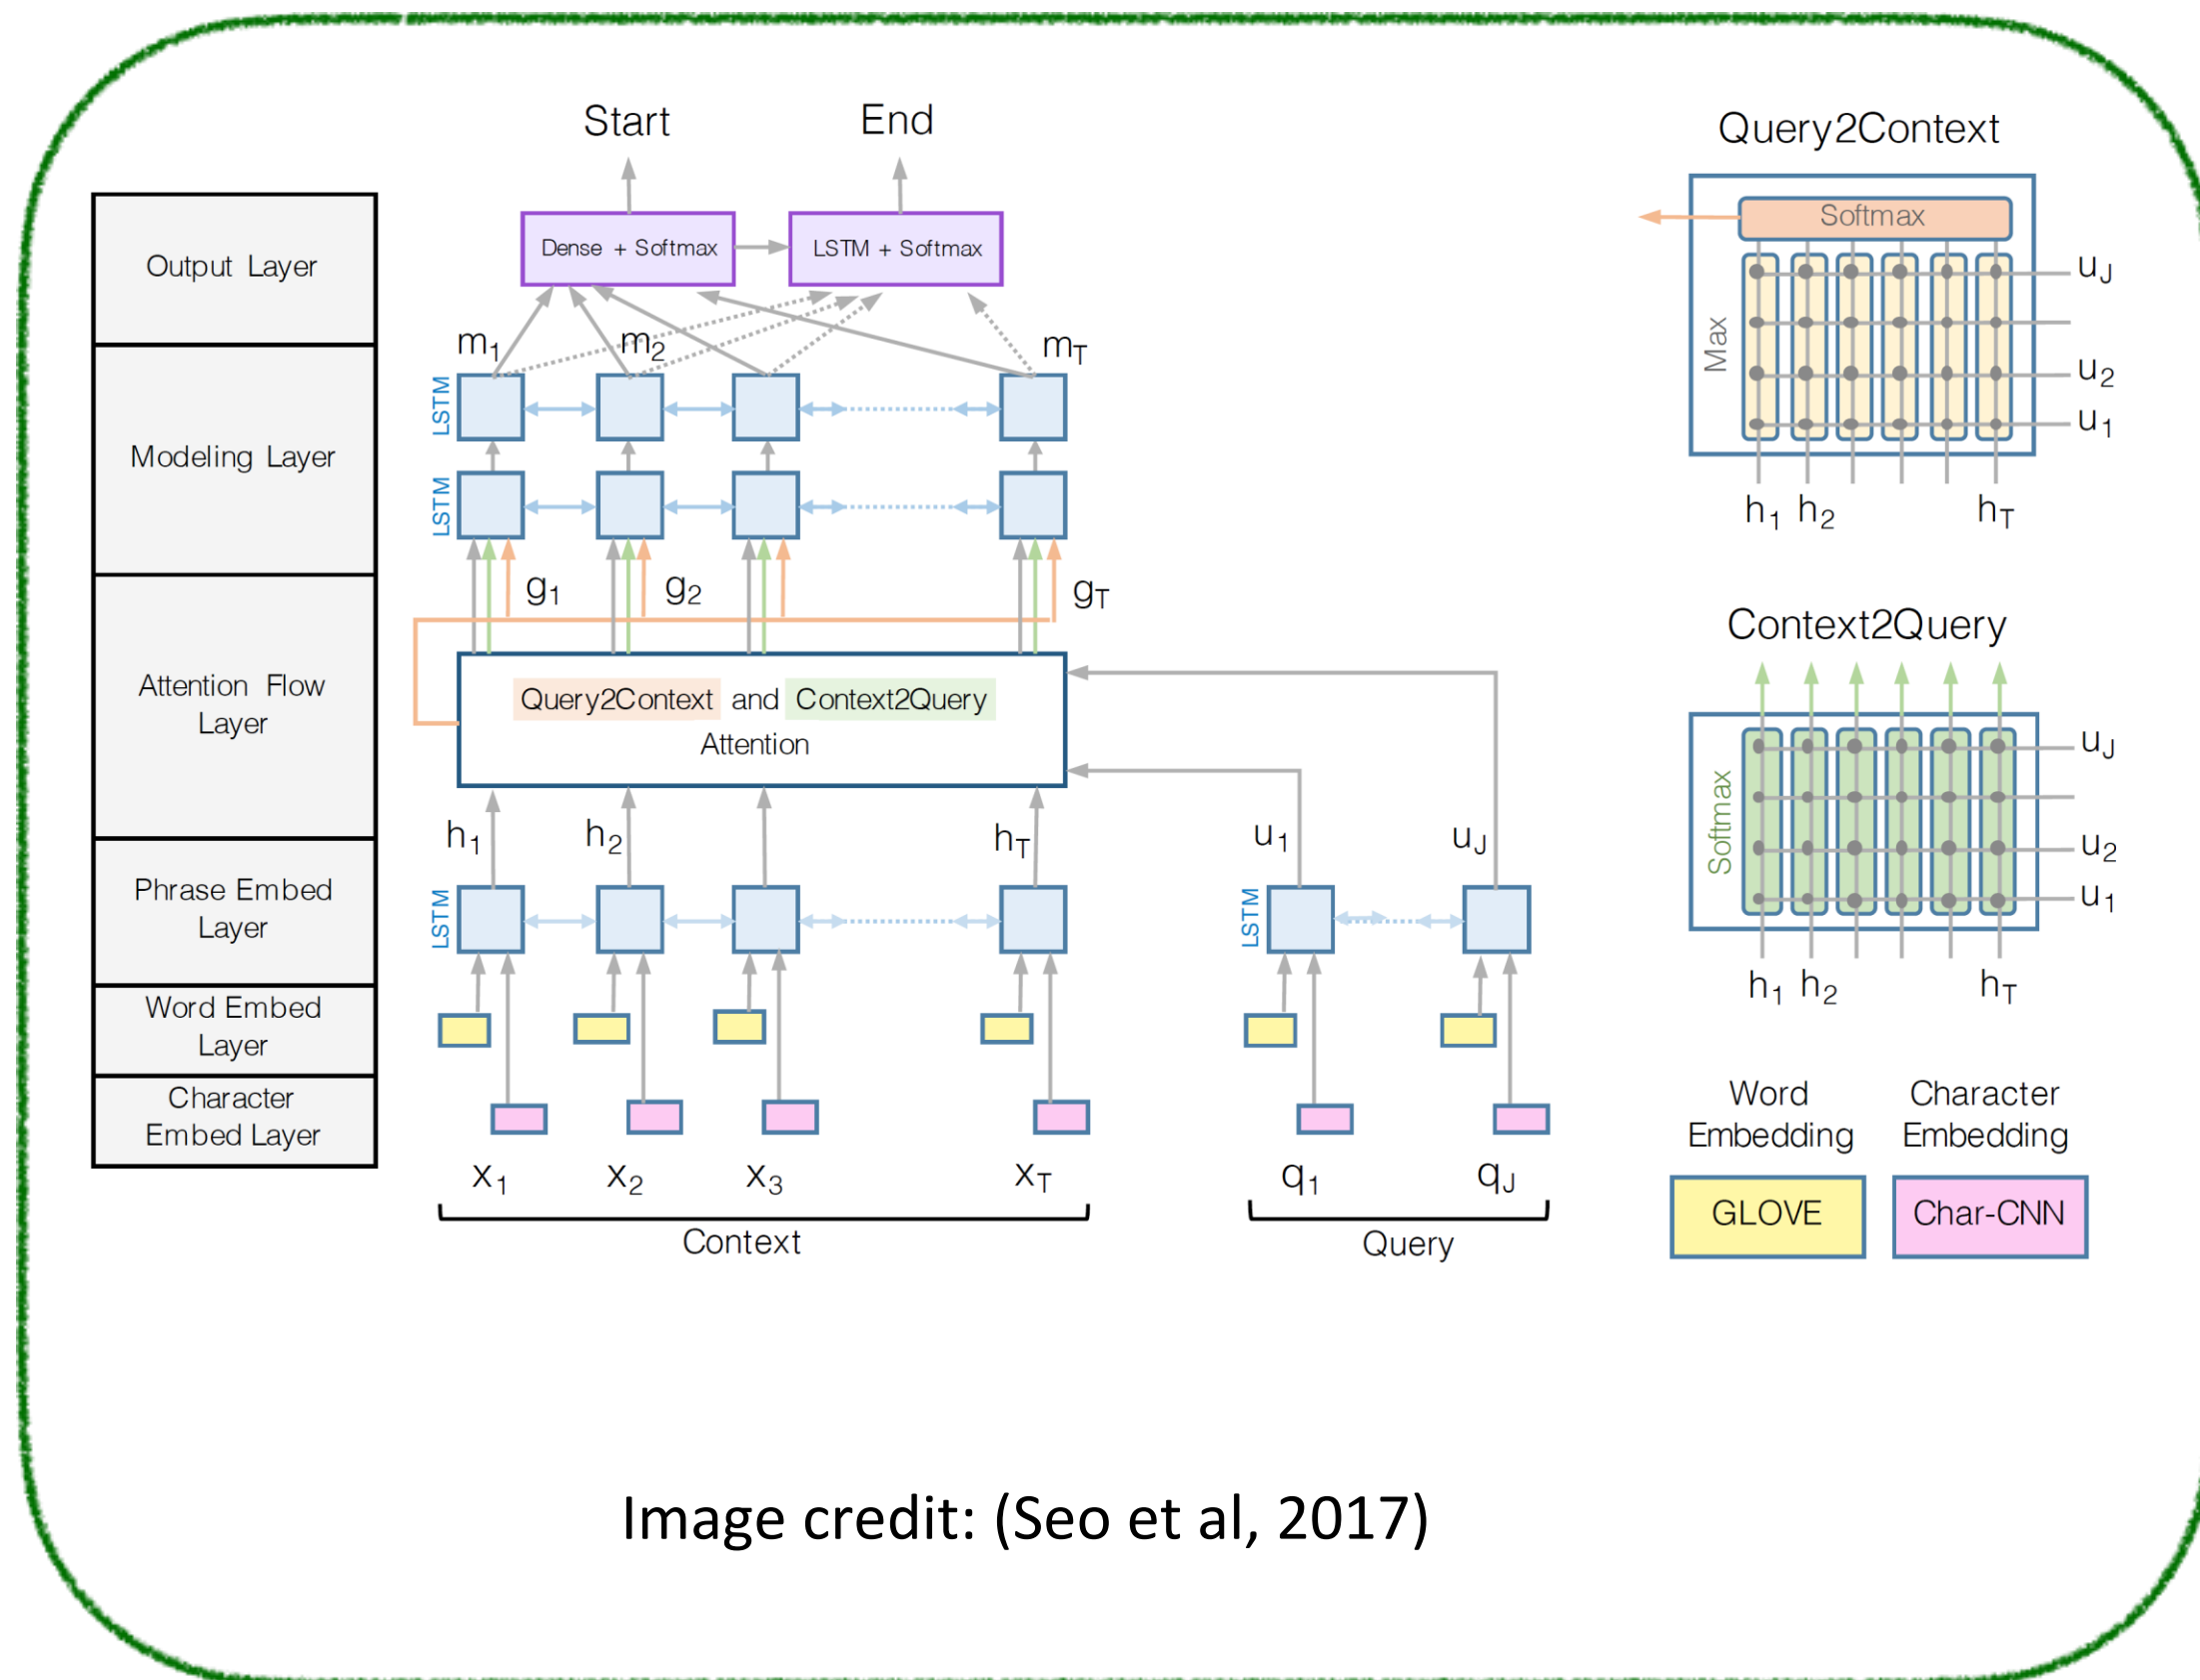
Output Layer

Modeling Layer

Attention Flow Layer

Phrase Embed Layer

Word Embed Layer

Character Embed Layer

Start

End

Dense + Softmax

LSTM + Softmax

$m_1$ $m_2$ $m_T$

LSTM

LSTM

$g_1$ $g_2$ $g_T$

Query2Context and Context2Query Attention

$h_1$ $h_2$ $h_T$

$u_1$ $u_J$

LSTM

LSTM

$x_1$ $x_2$ $x_3$ $x_T$

$q_1$ $q_J$

Context

Query

Query2Context

Softmax

Max

$u_J$ $u_2$ $u_1$

$h_1$ $h_2$ $h_T$

Context2Query

Softmax

$u_J$ $u_2$ $u_1$

$h_1$ $h_2$ $h_T$

Word Embedding

Character Embedding

GLOVE

Char-CNN

Image credit: (Seo et al, 2017)